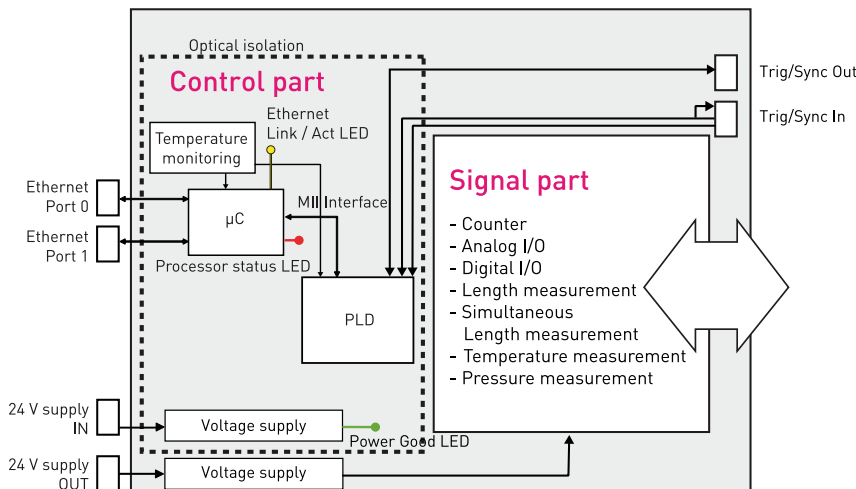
Optical isolation

Control part

Ethernet Link / Act LED

Temperature monitoring

Ethernet Port 0

Ethernet Port 1

µC

MII Interface

Processor status LED

PLD

Trig/Sync Out

Trig/Sync In

Signal part

- Counter
- Analog I/O
- Digital I/O
- Length measurement
- Simultaneous Length measurement
- Temperature measurement
- Pressure measurement

24 V supply IN

Voltage supply

Power Good LED

24 V supply OUT

Voltage supply